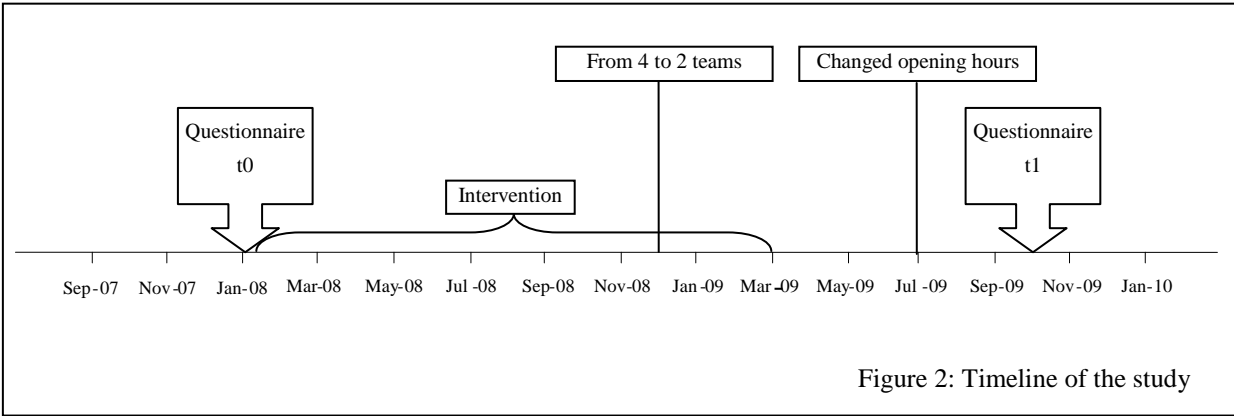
From 4 to 2 teams

Changed opening hours

Questionnaire
t0

Intervention

Questionnaire
t1

Sep-07 Nov-07 Jan-08 Mar-08 May-08 Jul-08 Sep-08 Nov-08 Jan-09 Mar-09 May-09 Jul-09 Sep-09 Nov-09 Jan-10

Figure 2: Timeline of the study